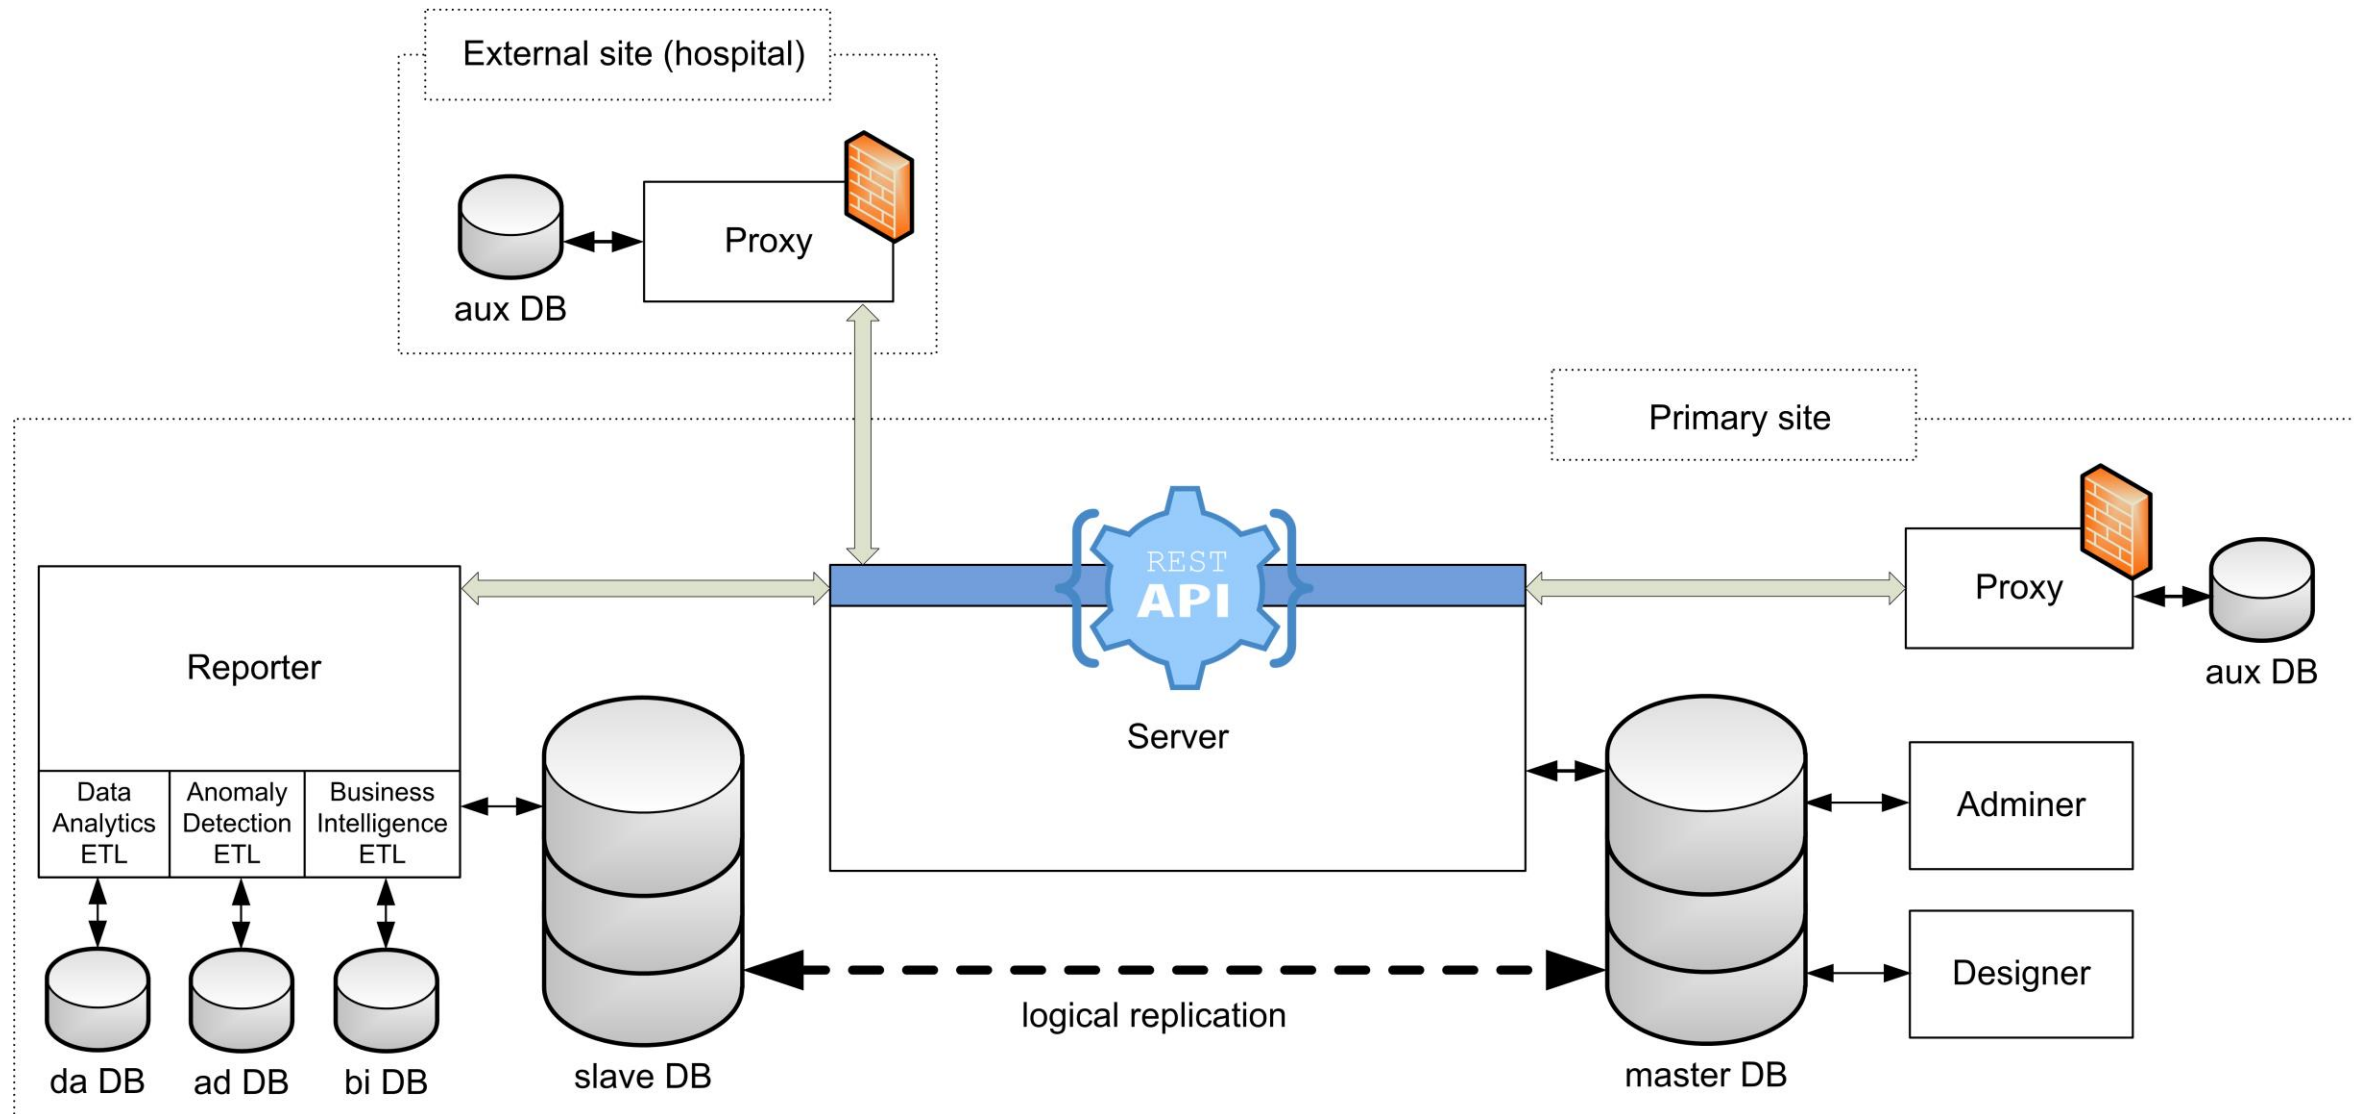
External site (hospital)

Proxy

aux DB

Primary site

REST API

Proxy

aux DB

Reporter

Data Analytics ETL

Anomaly Detection ETL

Business Intelligence ETL

Server

Adminer

Designer

da DB

ad DB

bi DB

slave DB

logical replication

master DB